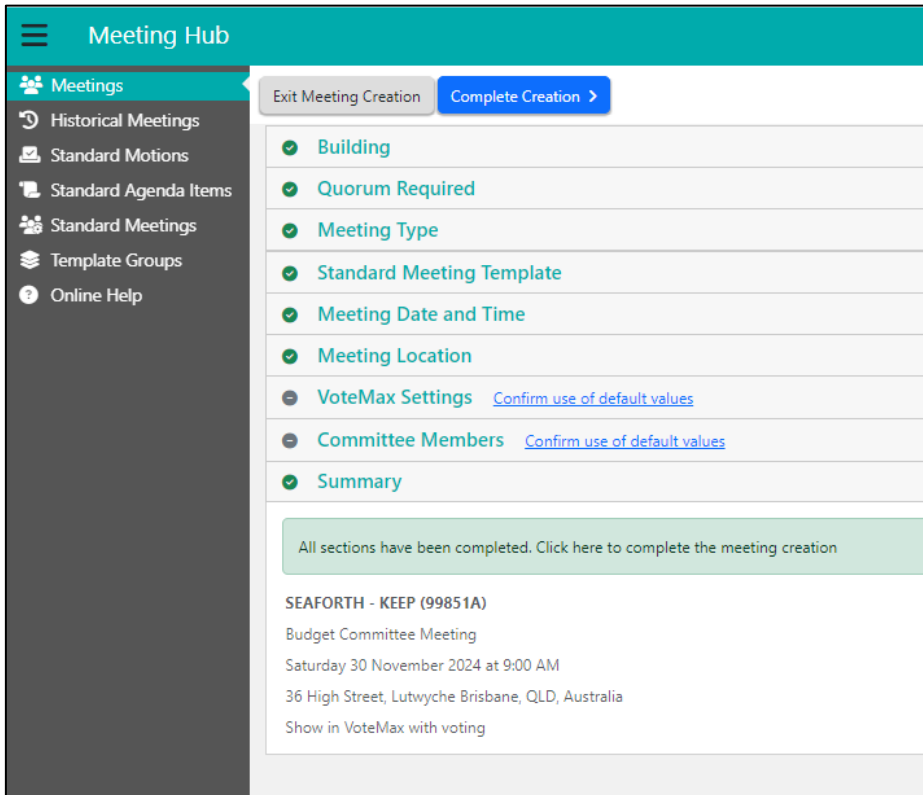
Meeting Hub

Meetings
Historical Meetings
Standard Motions
Standard Agenda Items
Standard Meetings
Template Groups
Online Help

Exit Meeting Creation
Complete Creation

Building
Quorum Required
Meeting Type
Standard Meeting Template
Meeting Date and Time
Meeting Location
VoteMax Settings Confirm use of default values
Committee Members Confirm use of default values
Summary

All sections have been completed. Click here to complete the meeting creation

SEAFORTH - KEEP (99851A)
Budget Committee Meeting
Saturday 30 November 2024 at 9:00 AM
36 High Street, Lutwyche Brisbane, QLD, Australia
Show in VoteMax with voting